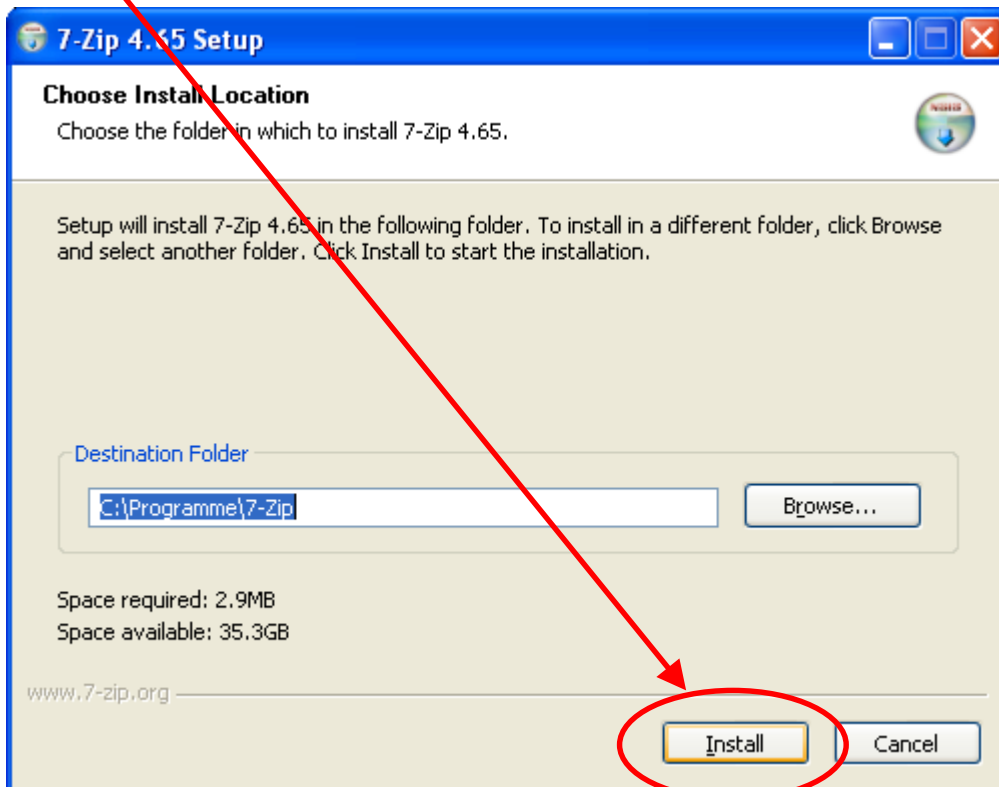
7-Zip 4.65 Setup

Choose Install Location
Choose the folder in which to install 7-Zip 4.65.

Setup will install 7-Zip 4.65 in the following folder. To install in a different folder, click Browse and select another folder. Click Install to start the installation.

Destination Folder
C:\Programme\7-Zip
Browse...

Space required: 2.9MB
Space available: 35.3GB

www.7-zip.org

Install
Cancel